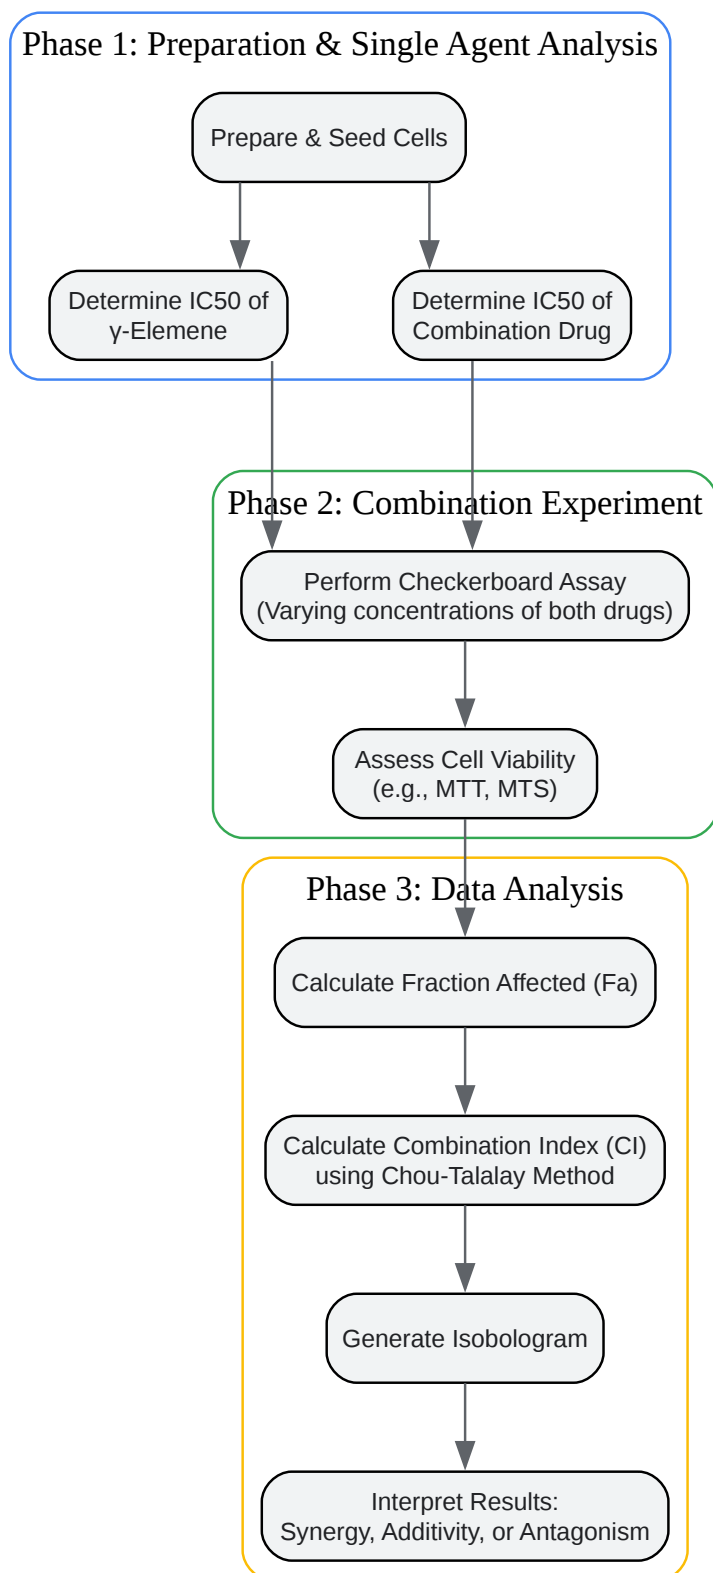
Phase 1: Preparation & Single Agent Analysis

Prepare & Seed Cells

Determine IC50 of γ-Elemene

Determine IC50 of Combination Drug

Phase 2: Combination Experiment

Perform Checkerboard Assay (Varying concentrations of both drugs)

Assess Cell Viability (e.g., MTT, MTS)

Phase 3: Data Analysis

Calculate Fraction Affected (Fa)

Calculate Combination Index (CI) using Chou-Talalay Method

Generate Isobologram

Interpret Results: Synergy, Additivity, or Antagonism